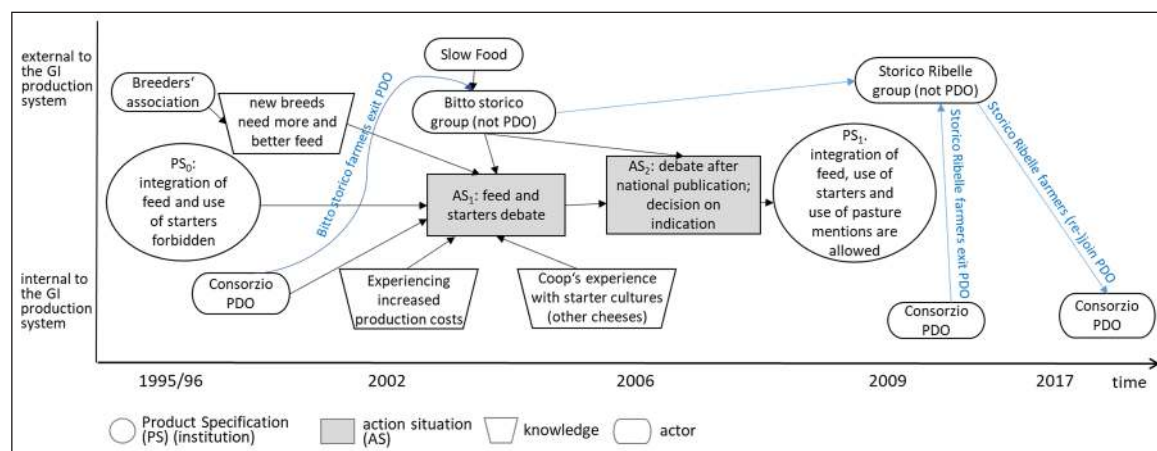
external to the GI production system

internal to the GI production system

Breeders' association

new breeds need more and better feed

Slow Food

Bitto storico group (not PDO)

Bitto storico farmers exit PDO

Storico Ribelle group (not PDO)

Storico Ribelle farmers exit PDO

Storico Ribelle farmers (re-)join PDO

$PS_0$: integration of feed and use of starters forbidden

$AS_1$: feed and starters debate

$AS_2$: debate after national publication; decision on indication

$PS_1$: integration of feed, use of starters and use of pasture mentions are allowed

Consorzio PDO

Experiencing increased production costs

Coop's experience with starter cultures (other cheeses)

Consorzio PDO

Consorzio PDO

1995/96

2002

2006

2009

2017

time

Product Specification (PS) (institution)

action situation (AS)

knowledge

actor